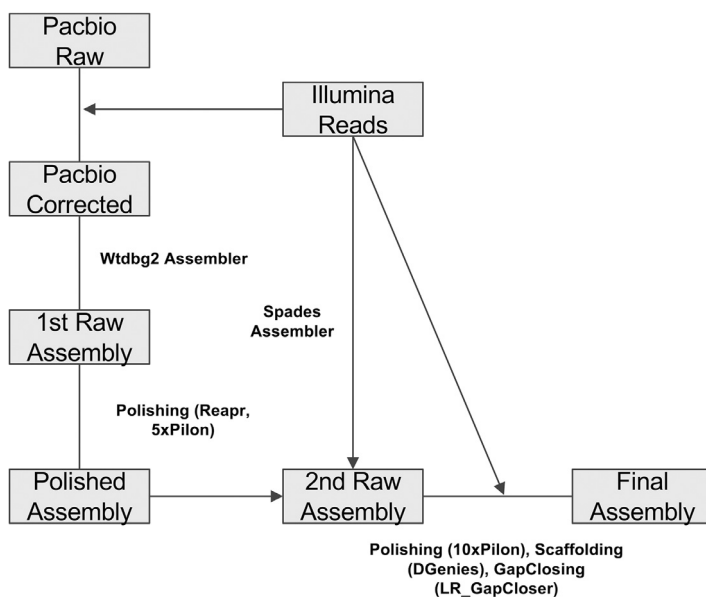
Pacbio Raw

Illumina Reads

Pacbio Corrected

Wtdbg2 Assembler

Spades Assembler

1st Raw Assembly

Polishing (Reapr, 5xPilon)

Polished Assembly

2nd Raw Assembly

Final Assembly

Polishing (10xPilon), Scaffolding (DGenies), GapClosing (LR_GapCloser)